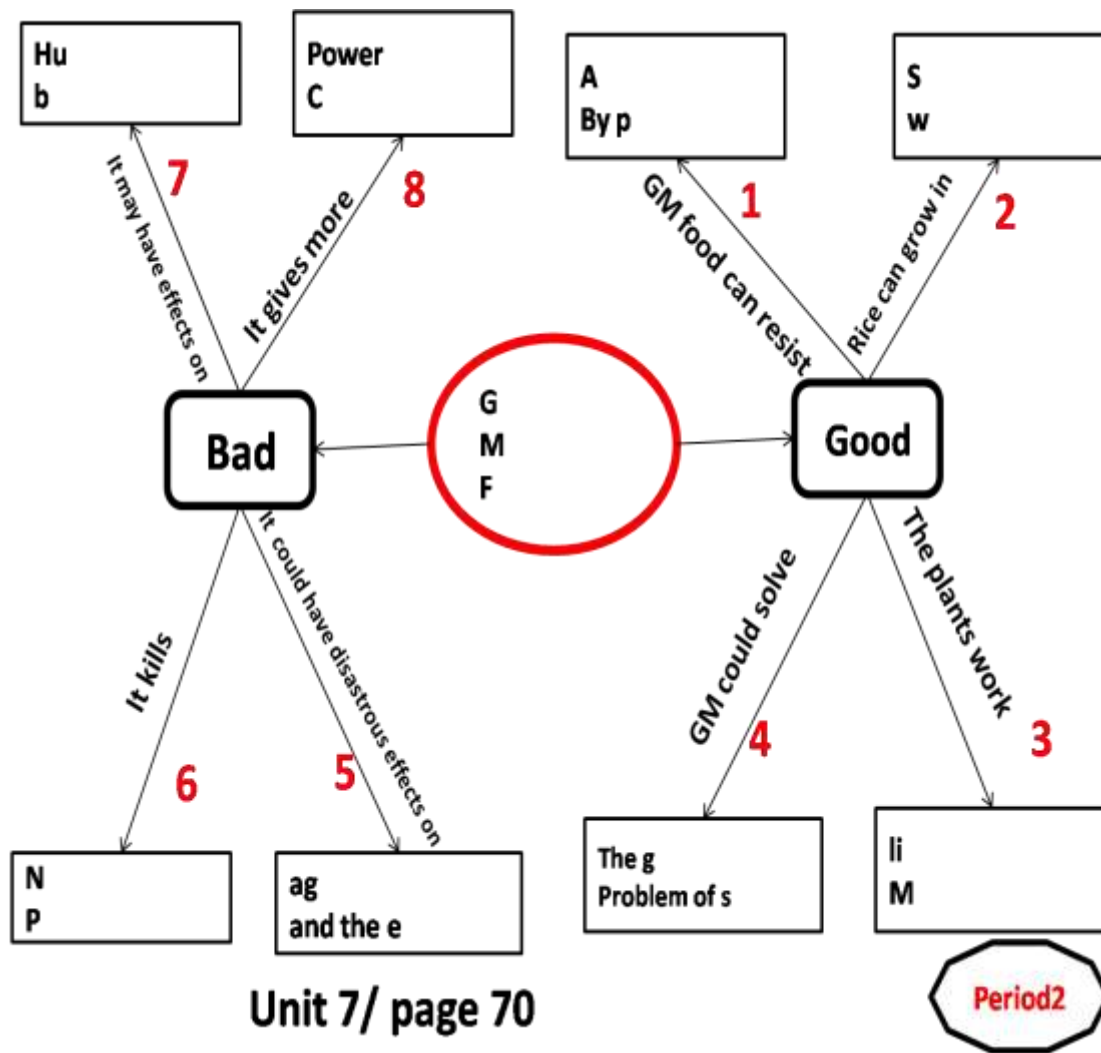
Hu
b

Power
C

A
By p

S
w

7
It may have effects on

8
It gives more

1
GM food can resist

2
Rice can grow in

Bad

G
M
F

Good

It kills

6

It could have disastrous effects on

5

GM could solve

4

The plants work

3

N
P

ag
and the e

The g
Problem of s

li
M

Unit 7/ page 70

Period2